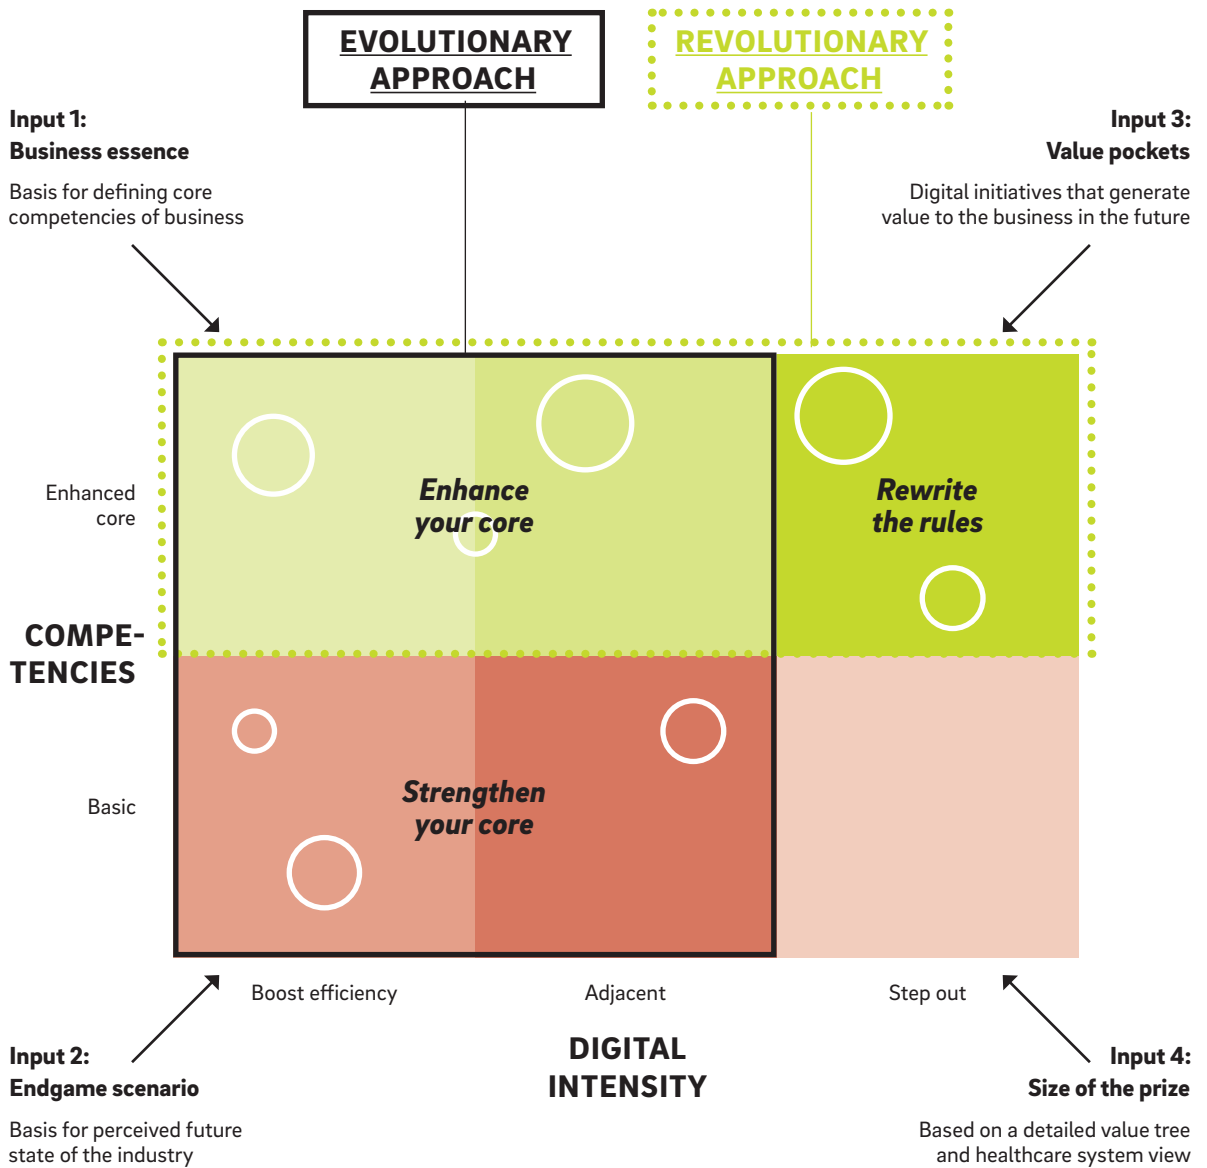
EVOLUTIONARY APPROACH

REVOLUTIONARY APPROACH

Input 1:
Business essence

Basis for defining core competencies of business

Input 3:
Value pockets

Digital initiatives that generate value to the business in the future

Enhanced core

COMPETENCIES

Basic

Enhance your core

Rewrite the rules

Strengthen your core

Boost efficiency

Adjacent

Step out

Input 2:
Endgame scenario

Basis for perceived future state of the industry

DIGITAL INTENSITY

Input 4:
Size of the prize

Based on a detailed value tree and healthcare system view